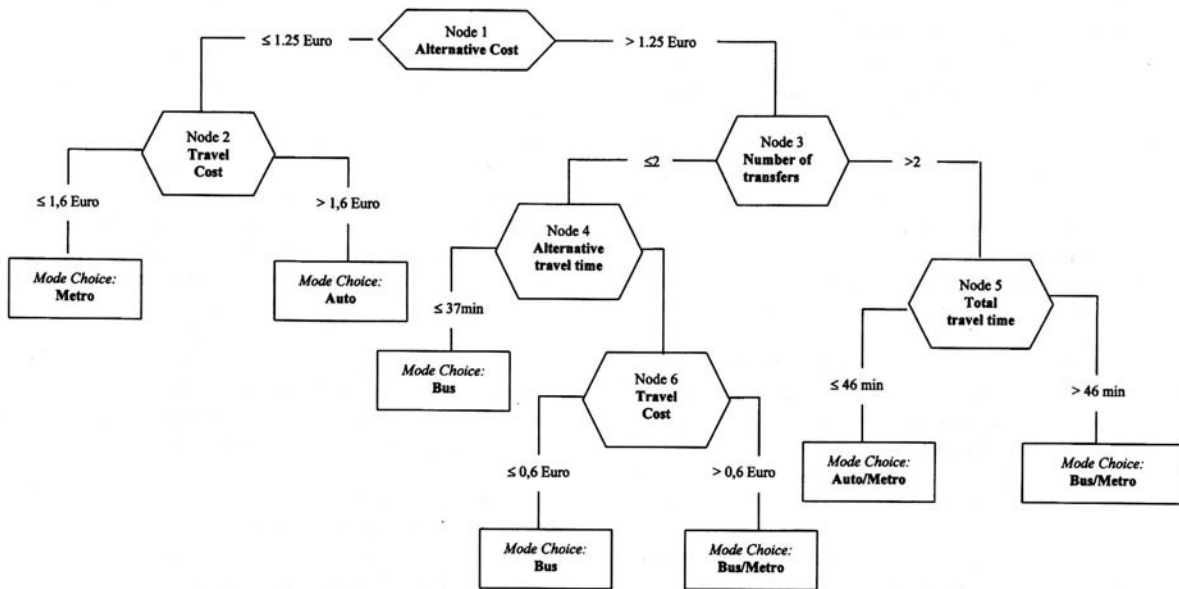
Node 1
Alternative Cost

≤ 1.25 Euro

> 1.25 Euro

Node 2
Travel Cost

≤ 1,6 Euro

> 1,6 Euro

Mode Choice:
Metro

Mode Choice:
Auto

Node 3
Number of transfers

≤2

>2

Node 4
Alternative travel time

≤ 37min

Mode Choice:
Bus

Node 6
Travel Cost

≤ 0,6 Euro

> 0,6 Euro

Mode Choice:
Bus

Mode Choice:
Bus/Metro

Node 5
Total travel time

≤ 46 min

> 46 min

Mode Choice:
Auto/Metro

Mode Choice:
Bus/Metro